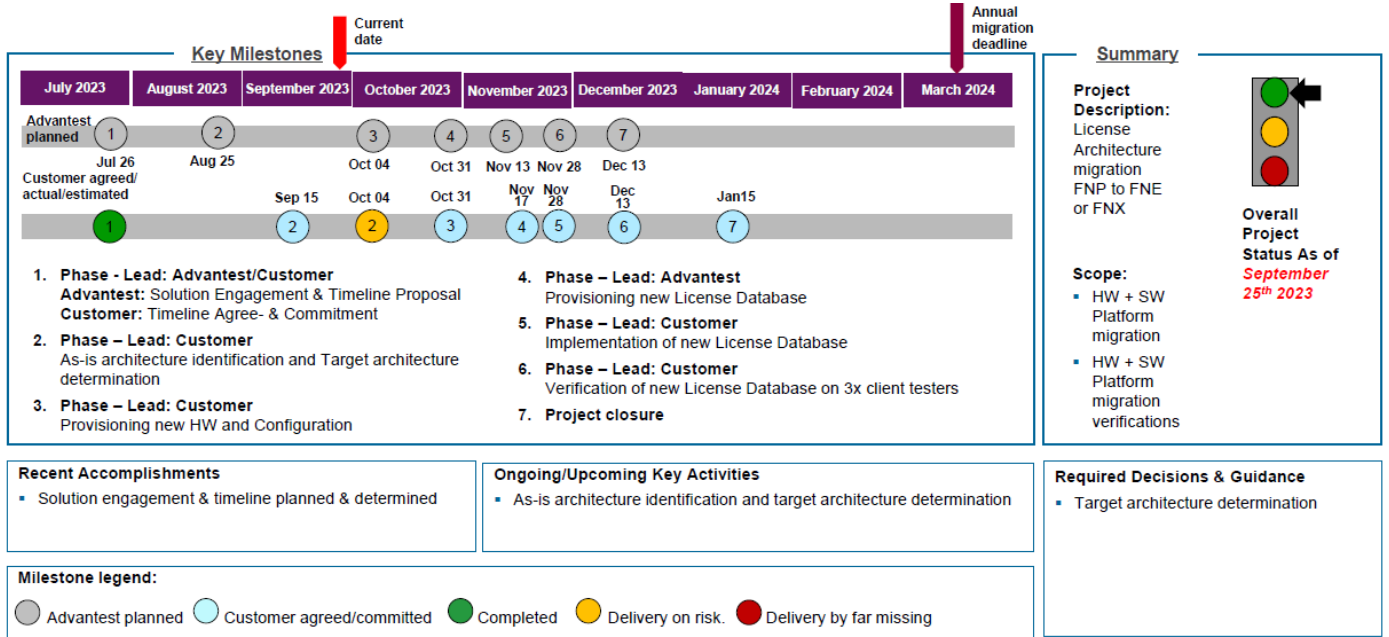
Current date

Annual migration deadline

Key Milestones

| July 2023 | August 2023 | September 2023 | October 2023 | November 2023 | December 2023 | January 2024 | February 2024 | March 2024 |
|---|---|---|---|---|---|---|---|---|

Advantest planned

1 Jul 26
2 Aug 25
3 Oct 04
4 Oct 31
5 Nov 13
6 Nov 28
7 Dec 13

Customer agreed/ actual/estimated

1
2 Sep 15
2 Oct 04
3 Oct 31
4 Nov 17
5 Nov 28
6 Dec 13
7 Jan15

1. Phase - Lead: Advantest/Customer
Advantest: Solution Engagement & Timeline Proposal
Customer: Timeline Agree- & Commitment

2. Phase – Lead: Customer
As-is architecture identification and Target architecture determination

3. Phase – Lead: Customer
Provisioning new HW and Configuration

4. Phase – Lead: Advantest
Provisioning new License Database

5. Phase – Lead: Customer
Implementation of new License Database

6. Phase – Lead: Customer
Verification of new License Database on 3x client testers

7. Project closure

Summary

Project Description:
License Architecture migration FNP to FNE or FNX

Overall Project Status As of September 25th 2023

Scope:
▪ HW + SW Platform migration
▪ HW + SW Platform migration verifications

Recent Accomplishments
▪ Solution engagement & timeline planned & determined

Ongoing/Upcoming Key Activities
▪ As-is architecture identification and target architecture determination

Required Decisions & Guidance
▪ Target architecture determination

Milestone legend:
Advantest planned Customer agreed/committed Completed Delivery on risk. Delivery by far missing